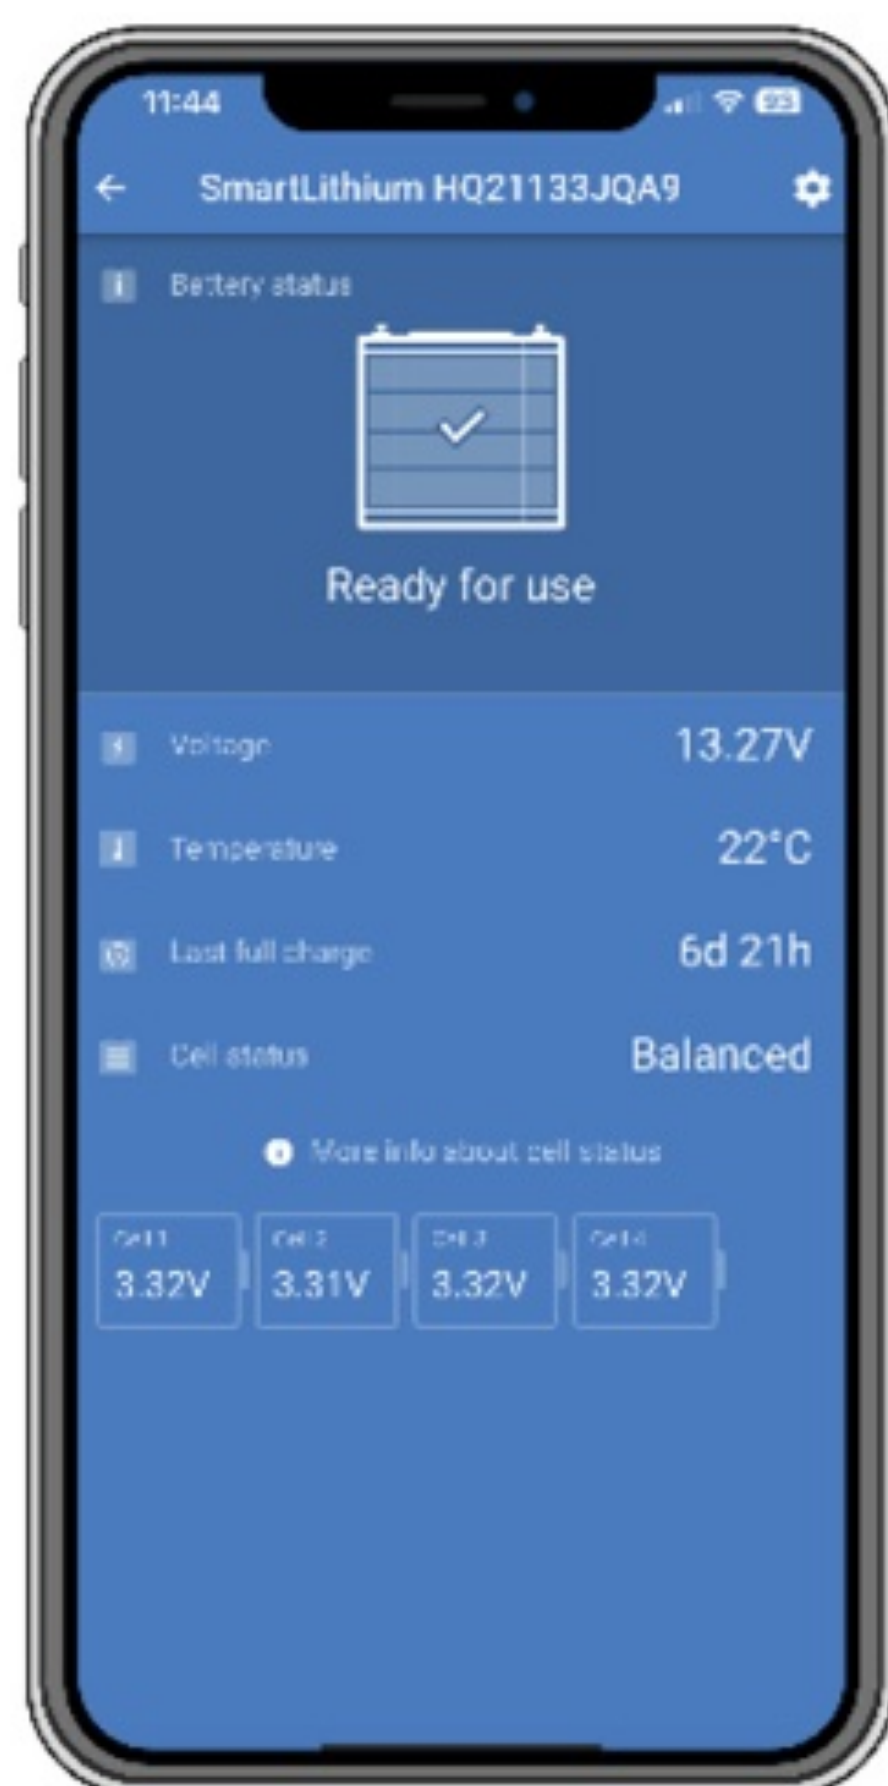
11:44

SmartLithium HQ21133JQA9

Battery status

Ready for use

Voltage 13.27V

Temperature 22°C

Last full charge 6d 21h

Cell status Balanced

More info about cell status

Cell 1 3.32V

Cell 2 3.31V

Cell 3 3.32V

Cell 4 3.32V